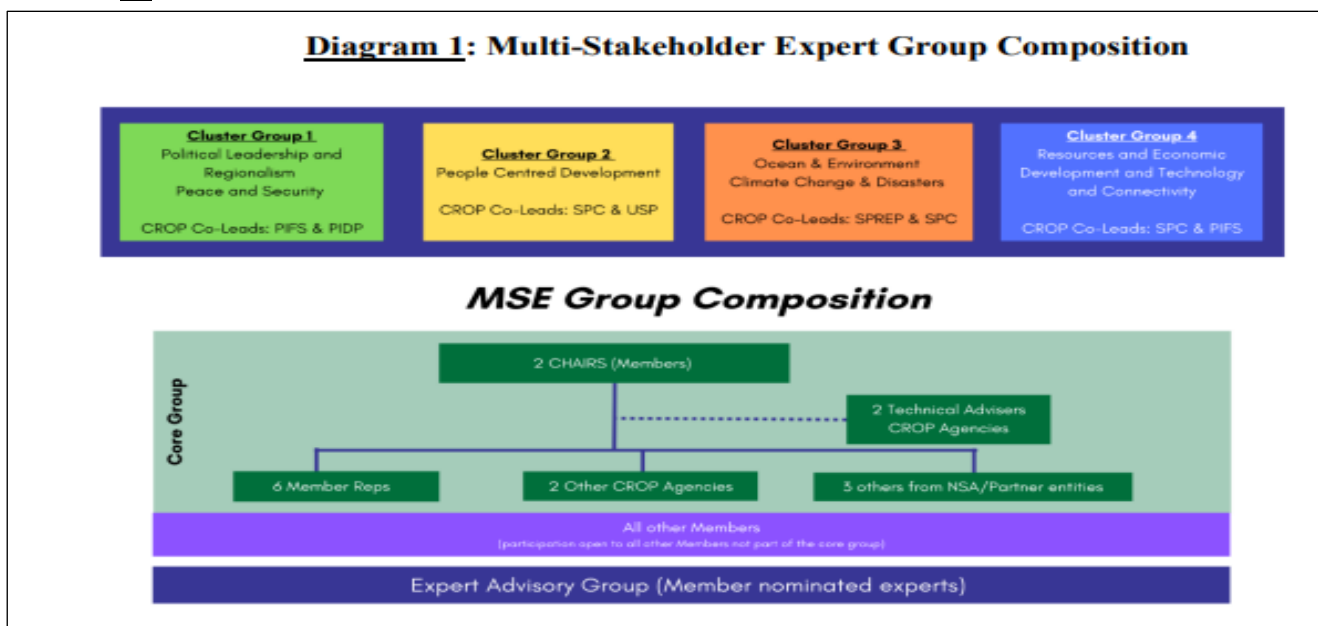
Diagram 1: Multi-Stakeholder Expert Group Composition

Cluster Group 1
Political Leadership and Regionalism
Peace and Security

CROP Co-Leads: PIFS & PIDP

Cluster Group 2
People Centred Development

CROP Co-Leads: SPC & USP

Cluster Group 3
Ocean & Environment
Climate Change & Disasters

CROP Co-Leads: SPREP & SPC

Cluster Group 4
Resources and Economic Development and Technology and Connectivity

CROP Co-Leads: SPC & PIFS

MSE Group Composition

Core Group

2 CHAIRS (Members)

2 Technical Advisers
CROP Agencies

6 Member Reps

2 Other CROP Agencies

3 others from NSA/Partner entities

All other Members
(participation open to all other Members not part of the core group)

Expert Advisory Group (Member nominated experts)